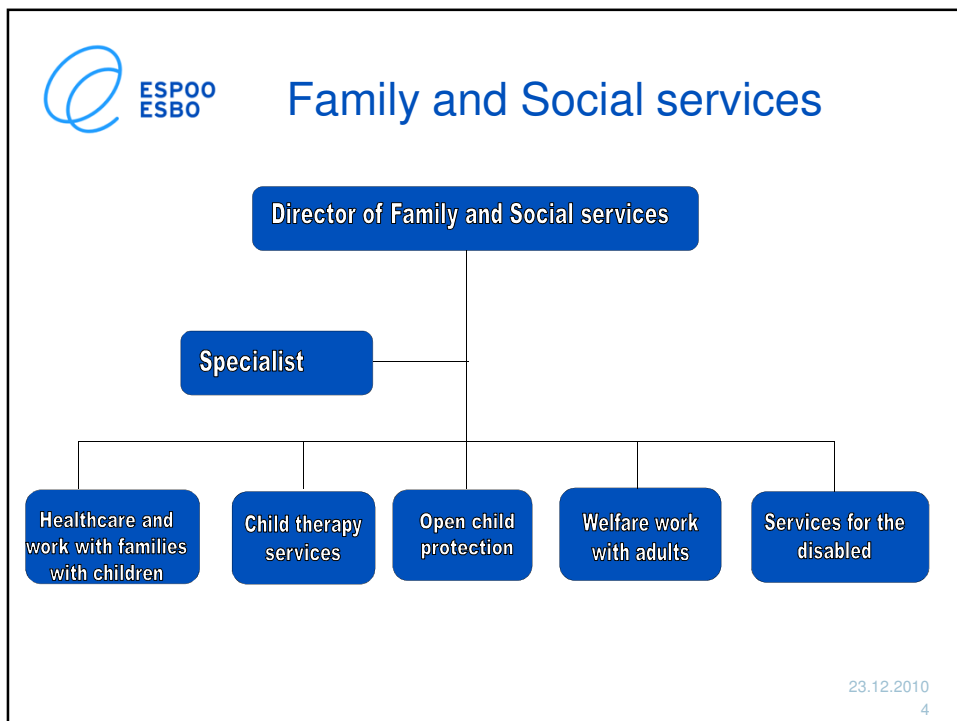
ESPOO
ESBO

Family and Social services

Director of Family and Social services

Specialist

Healthcare and work with families with children

Child therapy services

Open child protection

Welfare work with adults

Services for the disabled

23.12.2010
4